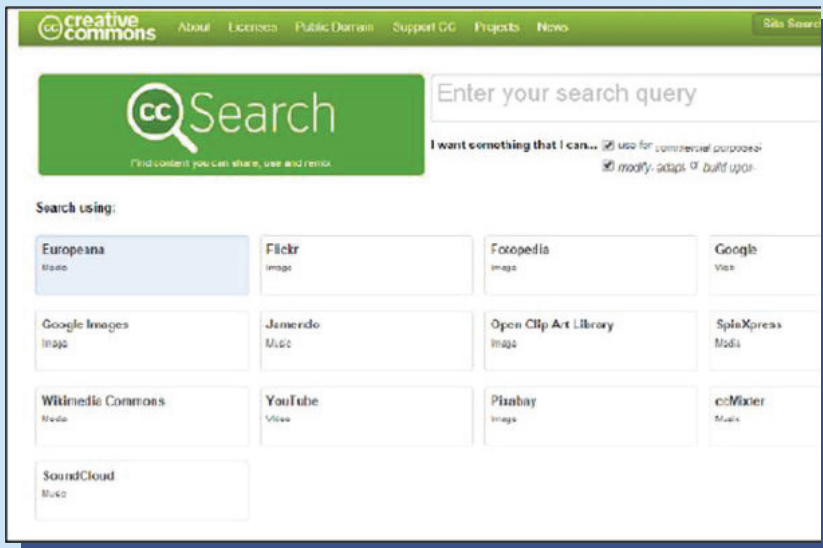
creative commons About Licences Public Domain Support CC Projects News Site Search

Search

Find content you can share, use and remix

Enter your search query

I want something that I can... use for commercial purposes
modify, adapt, or build upon

Search using:

Europeana
Media

Flickr
Image

Fotopedia
Image

Google
Web

Google Images
Image

Jamendo
Music

Open Clip Art Library
Image

SpinXpress
Media

Wikimedia Commons
Media

YouTube
Video

Pixabay
Image

ccMixter
Music

SoundCloud
Music